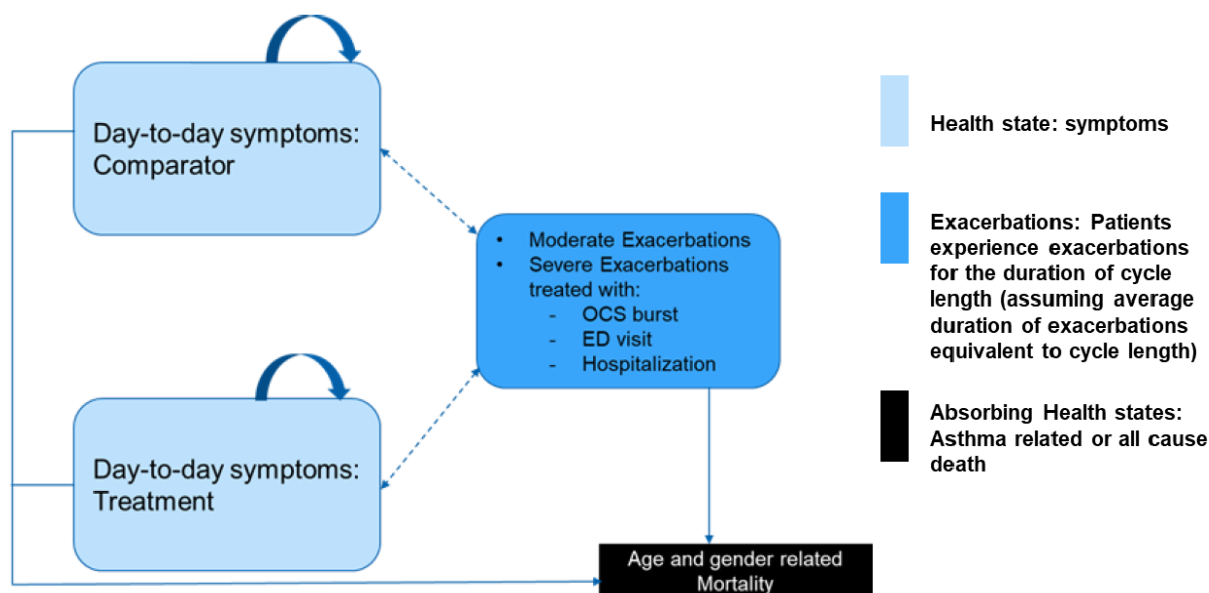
Day-to-day symptoms: Comparator

Day-to-day symptoms: Treatment

- Moderate Exacerbations
- Severe Exacerbations treated with:
  - OCS burst
  - ED visit
  - Hospitalization

Age and gender related Mortality

Health state: symptoms

Exacerbations: Patients experience exacerbations for the duration of cycle length (assuming average duration of exacerbations equivalent to cycle length)

Absorbing Health states: Asthma related or all cause death